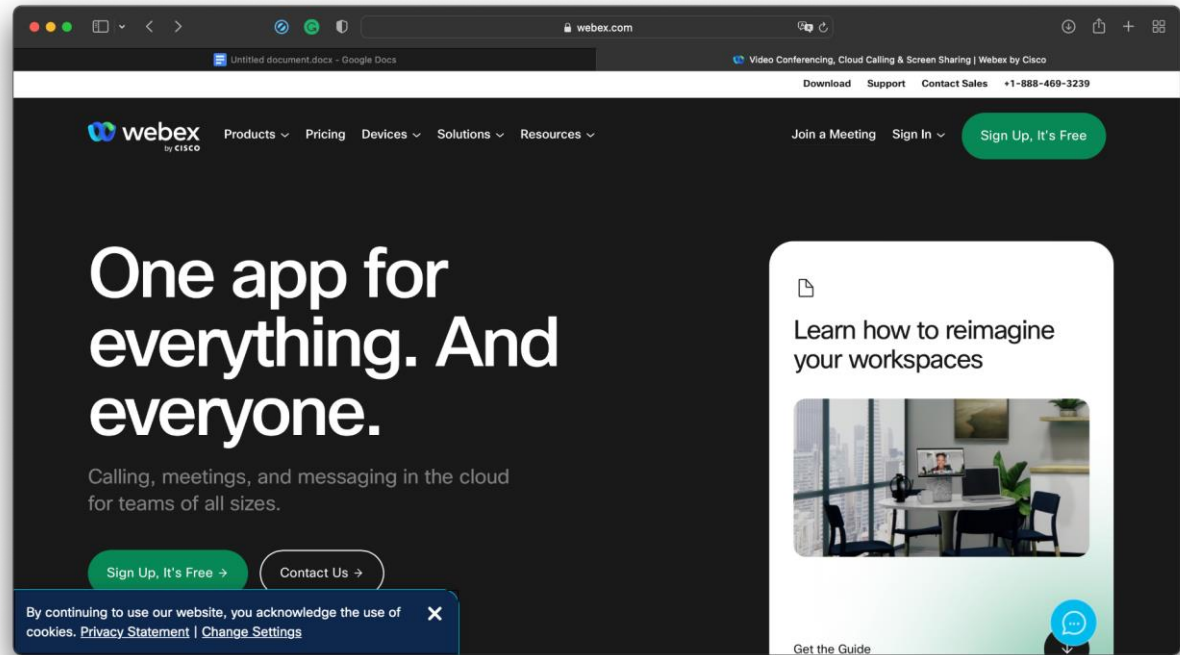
webex.com

Untitled document.docx - Google Docs

Video Conferencing, Cloud Calling & Screen Sharing | Webex by Cisco

Download Support Contact Sales +1-888-469-3239

webex by CISCO

Products Pricing Devices Solutions Resources

Join a Meeting Sign In

Sign Up, It's Free

One app for everything. And everyone.

Calling, meetings, and messaging in the cloud for teams of all sizes.

Sign Up, It's Free →

Contact Us →

Learn how to reimagine your workspaces

Get the Guide

By continuing to use our website, you acknowledge the use of cookies. Privacy Statement | Change Settings